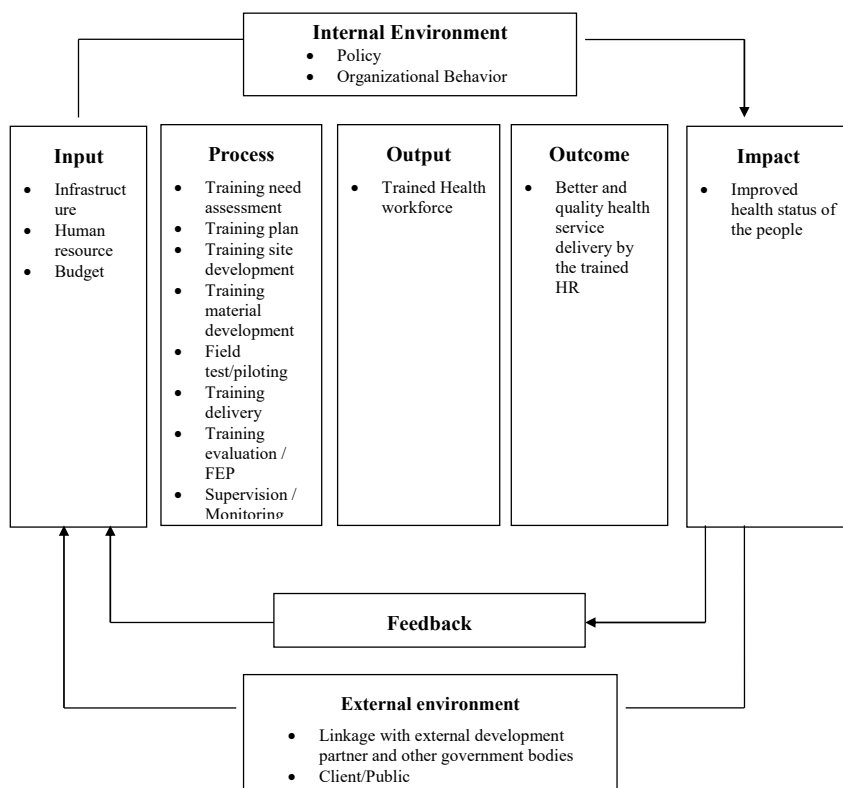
Internal Environment
- Policy
- Organizational Behavior

Input
- Infrastructure
- Human resource
- Budget

Process
- Training need assessment
- Training plan
- Training site development
- Training material development
- Field test/piloting
- Training delivery
- Training evaluation / FEP
- Supervision / Monitoring

Output
- Trained Health workforce

Outcome
- Better and quality health service delivery by the trained HR

Impact
- Improved health status of the people

Feedback

External environment
- Linkage with external development partner and other government bodies
- Client/Public